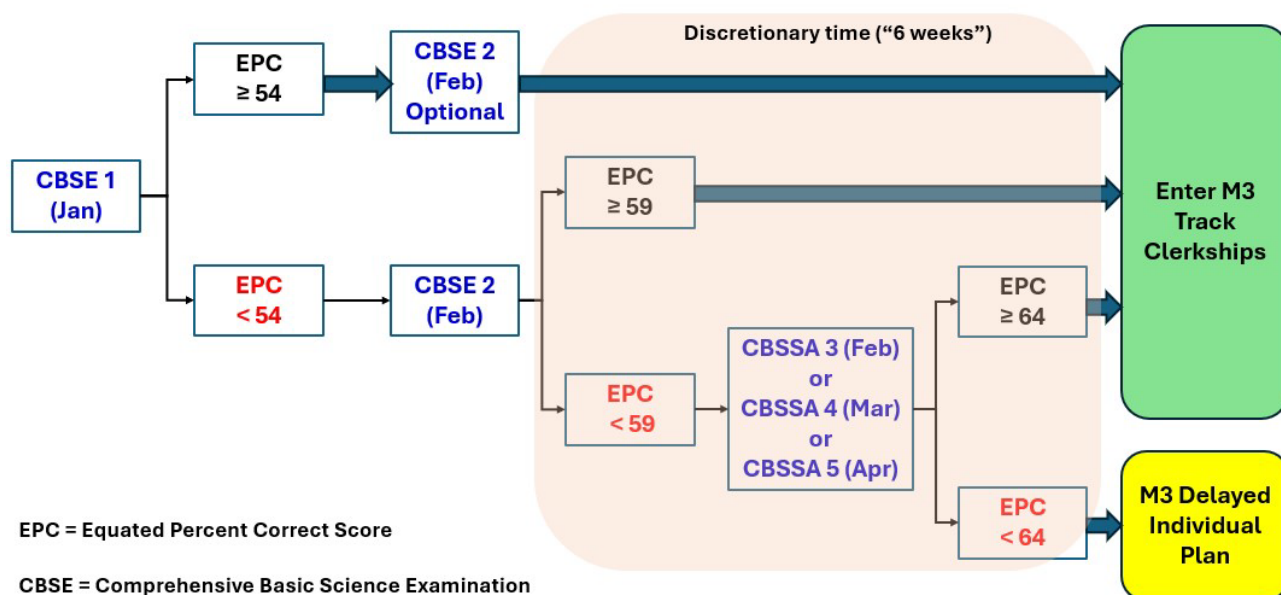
Discretionary time (“6 weeks”)

CBSE 1 (Jan)

EPC ≥ 54

CBSE 2 (Feb) Optional

EPC < 54

CBSE 2 (Feb)

EPC ≥ 59

EPC < 59

CBSSA 3 (Feb) or CBSSA 4 (Mar) or CBSSA 5 (Apr)

EPC ≥ 64

EPC < 64

Enter M3 Track Clerkships

M3 Delayed Individual Plan

EPC = Equated Percent Correct Score

CBSE = Comprehensive Basic Science Examination